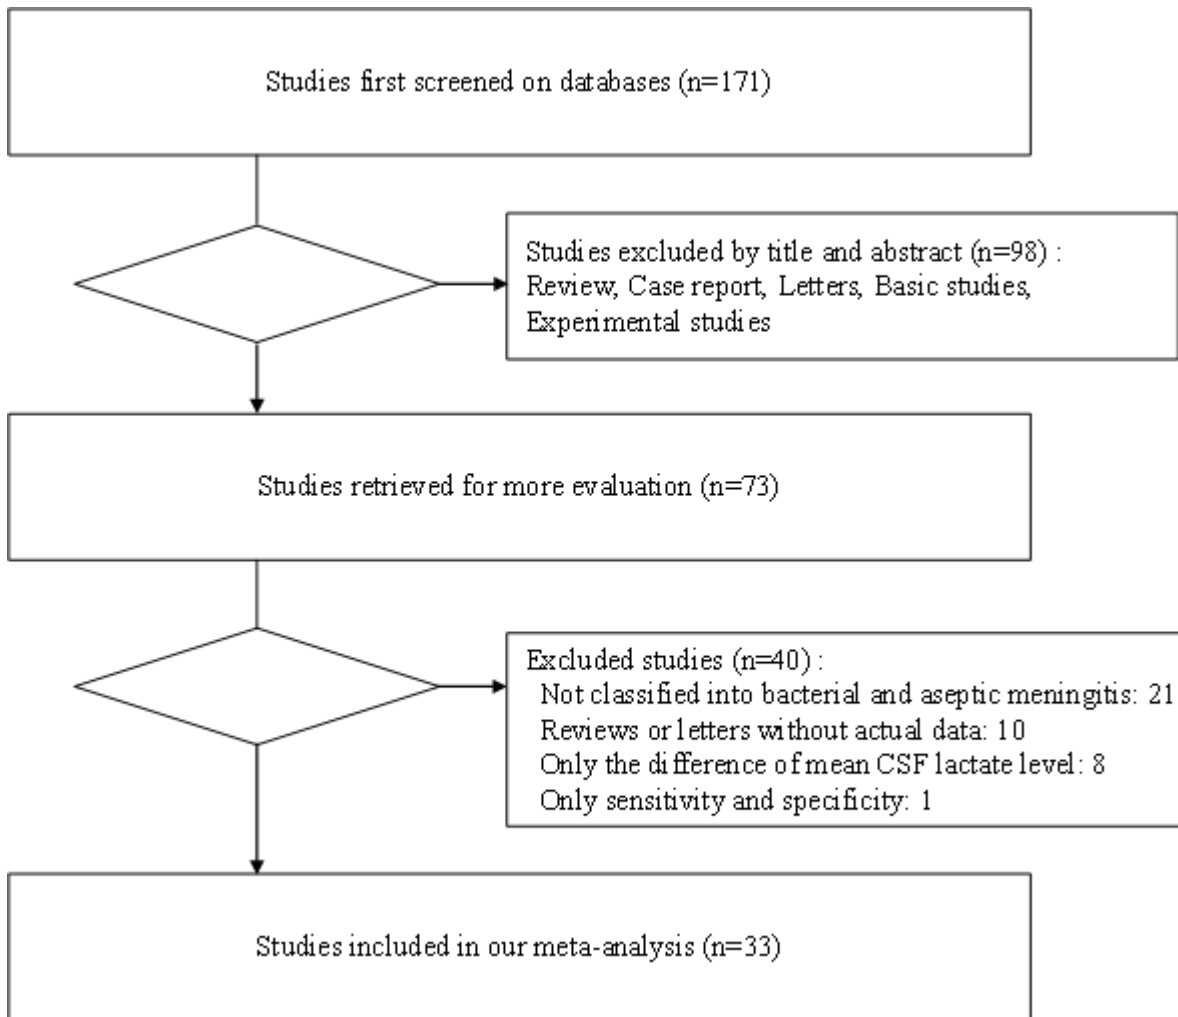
Studies first screened on databases (n=171)

Studies excluded by title and abstract (n=98) : Review, Case report, Letters, Basic studies, Experimental studies

Studies retrieved for more evaluation (n=73)

Excluded studies (n=40) :
Not classified into bacterial and aseptic meningitis: 21
Reviews or letters without actual data: 10
Only the difference of mean CSF lactate level: 8
Only sensitivity and specificity: 1

Studies included in our meta-analysis (n=33)